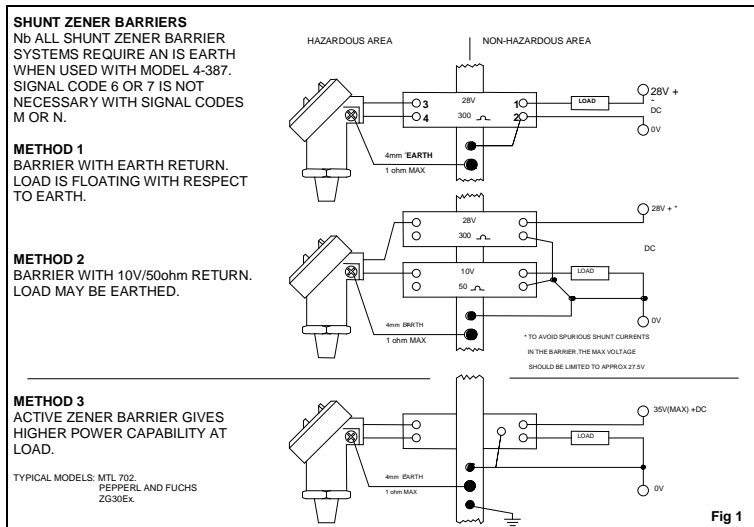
SHUNT ZENER BARRIERS
Nb ALL SHUNT ZENER BARRIER SYSTEMS REQUIRE AN IS EARTH WHEN USED WITH MODEL 4-387. SIGNAL CODE 6 OR 7 IS NOT NECESSARY WITH SIGNAL CODES M OR N.

HAZARDOUS AREA

NON-HAZARDOUS AREA

3
4
28V
300
1
2
LOAD
28V +
DC
0V
4mm EARTH
1 ohm MAX

METHOD 1
BARRIER WITH EARTH RETURN. LOAD IS FLOATING WITH RESPECT TO EARTH.

28V
300
28V + *
DC
10V
50
LOAD
0V
4mm EARTH
1 ohm MAX

METHOD 2
BARRIER WITH 10V/50ohm RETURN. LOAD MAY BE EARTHED.

* TO AVOID SPURIOUS SHUNT CURRENTS IN THE BARRIER, THE MAX VOLTAGE SHOULD BE LIMITED TO APPROX 27.5V

METHOD 3
ACTIVE ZENER BARRIER GIVES HIGHER POWER CAPABILITY AT LOAD.

TYPICAL MODELS: MTL 702. PEPPERL AND FUCHS ZG30Ex.

35V(MAX) +DC
LOAD
0V
4mm EARTH
1 ohm MAX

Fig 1